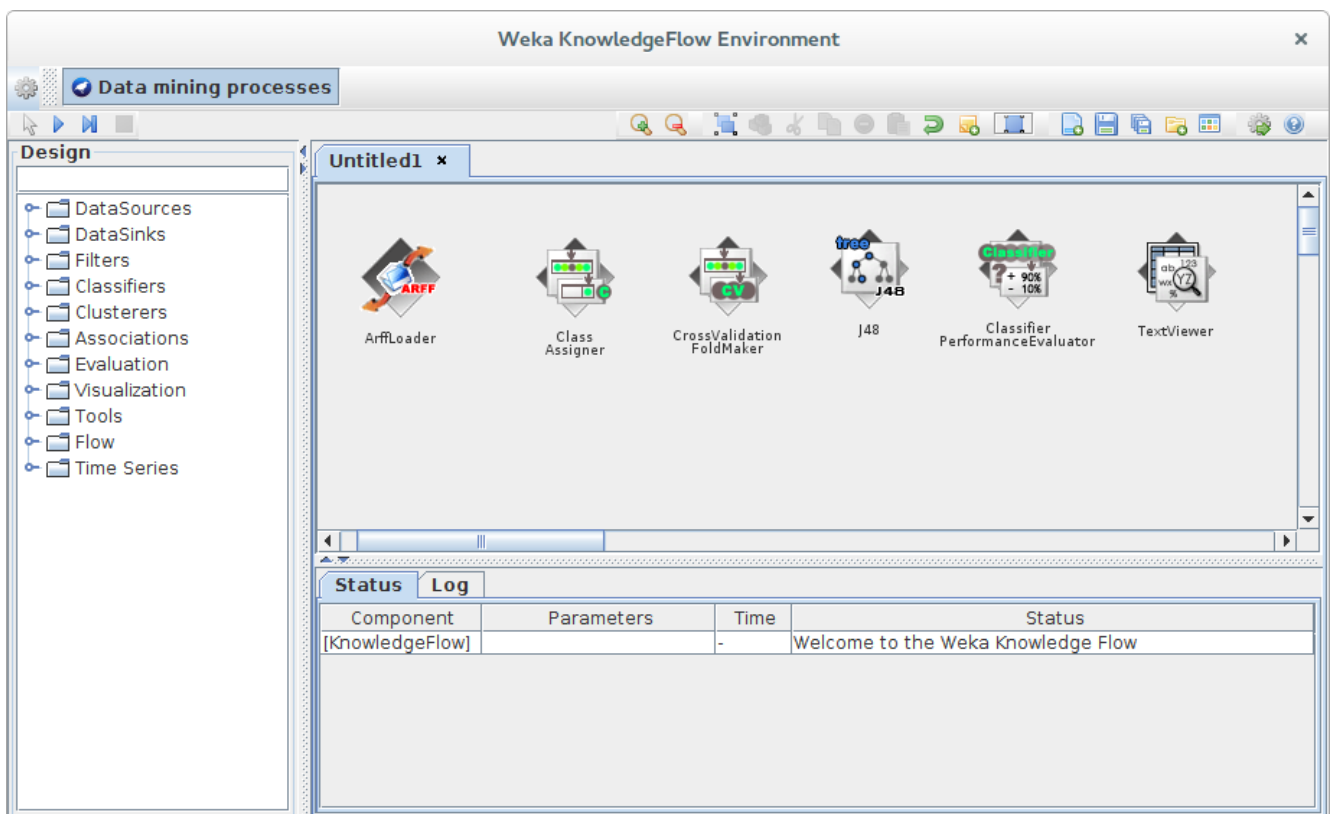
Weka KnowledgeFlow Environment ×

Data mining processes

Design

DataSources
DataSinks
Filters
Classifiers
Clusterers
Associations
Evaluation
Visualization
Tools
Flow
Time Series

Untitled1 ×

ARFF
ArffLoader

C
Class Assigner

CV
CrossValidation FoldMaker

tree
J48
J48

Classifier
+ 90%
- 10%
Classifier PerformanceEvaluator

TextViewer

Status | Log

| Component | Parameters | Time | Status |
|---|---|---|---|
| [KnowledgeFlow] | | - | Welcome to the Weka Knowledge Flow |